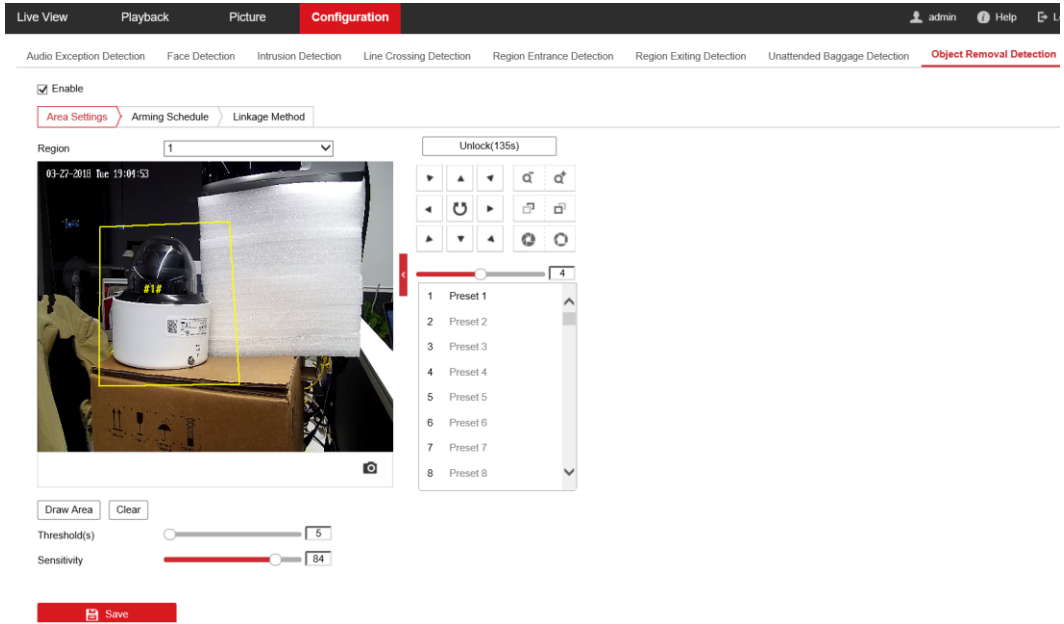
Live View Playback Picture Configuration admin Help L

Audio Exception Detection Face Detection Intrusion Detection Line Crossing Detection Region Entrance Detection Region Exiting Detection Unattended Baggage Detection Object Removal Detection

Enable

Area Settings Arming Schedule Linkage Method

Region 1

Unlock(135s)

03-27-2018 Tue 19:04:53

#1#

4

1 Preset 1
2 Preset 2
3 Preset 3
4 Preset 4
5 Preset 5
6 Preset 6
7 Preset 7
8 Preset 8

Draw Area Clear

Threshold(s) 5

Sensitivity 84

Save